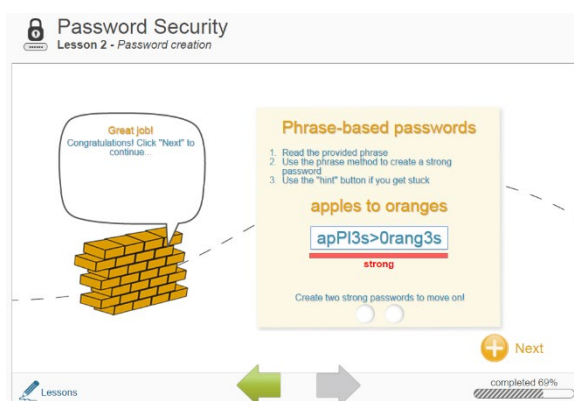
Password Security
Lesson 2 - Password creation

Great job!
Congratulations! Click "Next" to continue...

Phrase-based passwords
1. Read the provided phrase
2. Use the phrase method to create a strong password
3. Use the "hint" button if you get stuck

apples to oranges

apPl3s>0rang3s

strong

Create two strong passwords to move on!

Next

Lessons

completed 69%